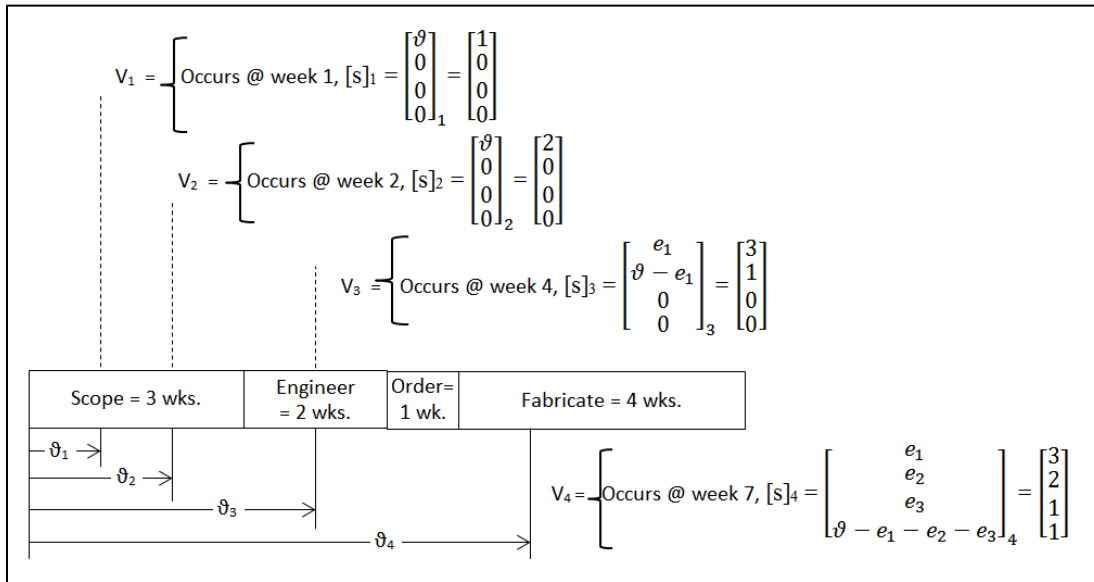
V₁ = { Occurs @ week 1, $[s]_1 = \begin{bmatrix} \vartheta \\ 0 \\ 0 \\ 0 \end{bmatrix}_1 = \begin{bmatrix} 1 \\ 0 \\ 0 \\ 0 \end{bmatrix}$

V₂ = { Occurs @ week 2, $[s]_2 = \begin{bmatrix} \vartheta \\ 0 \\ 0 \\ 0 \end{bmatrix}_2 = \begin{bmatrix} 2 \\ 0 \\ 0 \\ 0 \end{bmatrix}$

V₃ = { Occurs @ week 4, $[s]_3 = \begin{bmatrix} e_1 \\ \vartheta - e_1 \\ 0 \\ 0 \end{bmatrix}_3 = \begin{bmatrix} 3 \\ 1 \\ 0 \\ 0 \end{bmatrix}$

| Scope = 3 wks. | Engineer = 2 wks. | Order= 1 wk. | Fabricate = 4 wks. |
|---|---|---|---|

$\vartheta_1$

$\vartheta_2$

$\vartheta_3$

$\vartheta_4$

V₄ = { Occurs @ week 7, $[s]_4 = \begin{bmatrix} e_1 \\ e_2 \\ e_3 \\ \vartheta - e_1 - e_2 - e_3 \end{bmatrix}_4 = \begin{bmatrix} 3 \\ 2 \\ 1 \\ 1 \end{bmatrix}$